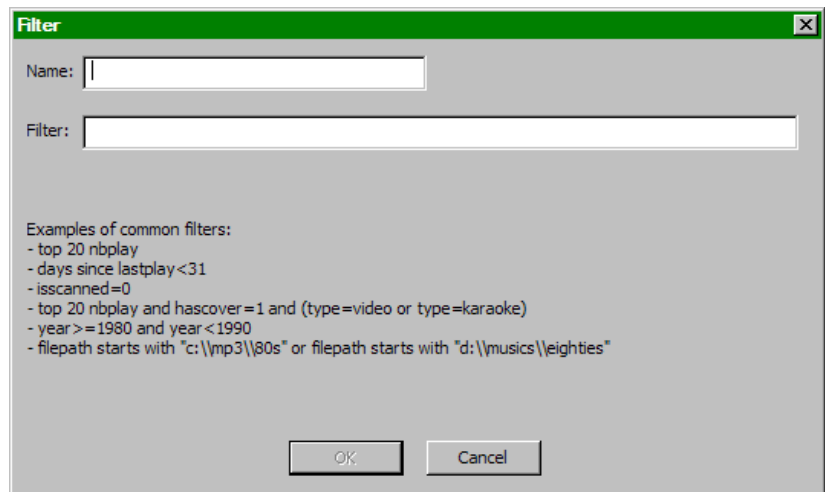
Filter

Name:

Filter:

Examples of common filters:
- top 20 nbplay
- days since lastplay<31
- isscanned=0
- top 20 nbplay and hascover=1 and (type=video or type=karaoke)
- year>=1980 and year<1990
- filepath starts with "c:\\mp3\\80s" or filepath starts with "d:\\musics\\eighties"

OK Cancel